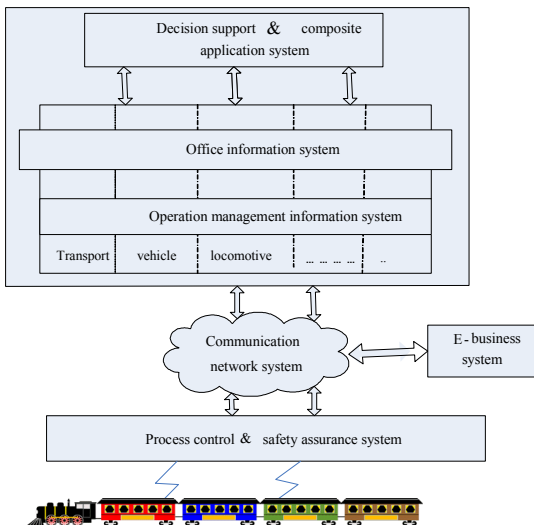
Decision support & composite application system

Office information system

Operation management information system

Transport

vehicle

locomotive

… … … …

..

Communication network system

E-business system

Process control & safety assurance system